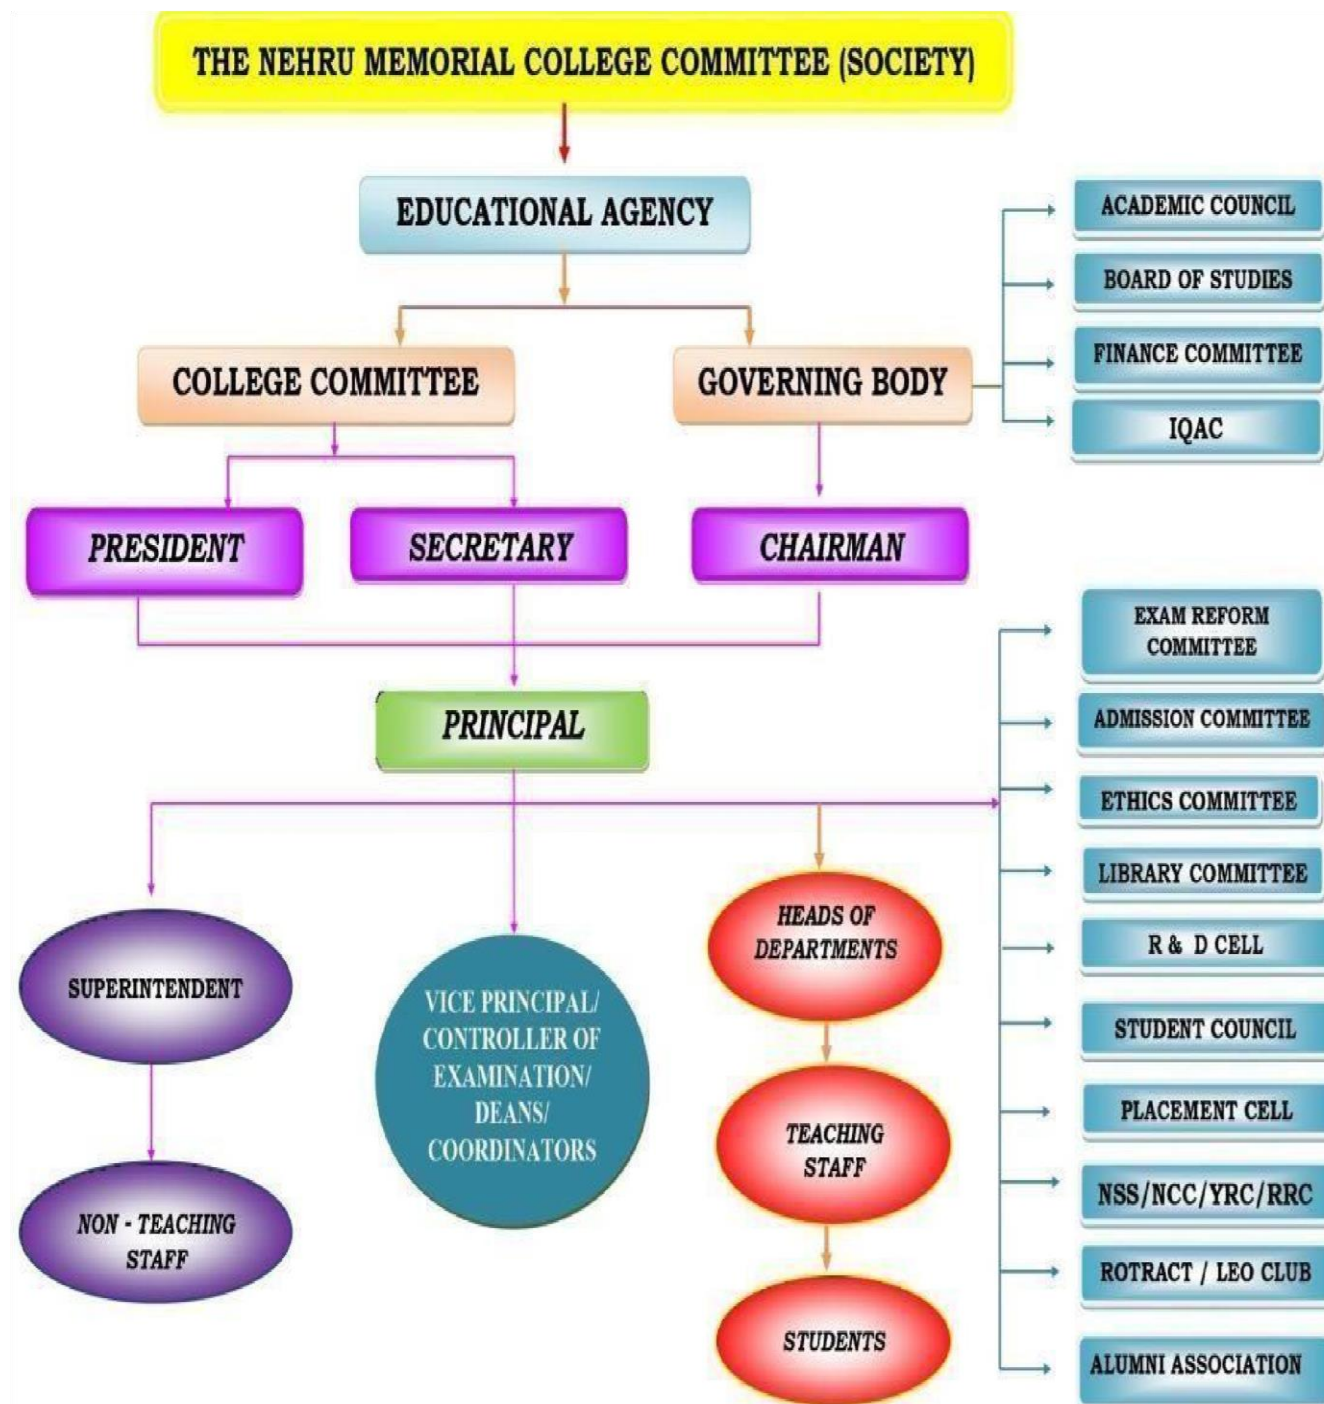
THE NEHRU MEMORIAL COLLEGE COMMITTEE (SOCIETY)

EDUCATIONAL AGENCY

ACADEMIC COUNCIL

BOARD OF STUDIES

FINANCE COMMITTEE

IQAC

COLLEGE COMMITTEE

GOVERNING BODY

PRESIDENT

SECRETARY

CHAIRMAN

EXAM REFORM COMMITTEE

ADMISSION COMMITTEE

PRINCIPAL

ETHICS COMMITTEE

LIBRARY COMMITTEE

R & D CELL

STUDENT COUNCIL

PLACEMENT CELL

NSS/NCC/YRC/RRC

ROTRACT / LEO CLUB

ALUMNI ASSOCIATION

SUPERINTENDENT

NON - TEACHING STAFF

VICE PRINCIPAL/ CONTROLLER OF EXAMINATION/ DEANS/ COORDINATORS

HEADS OF DEPARTMENTS

TEACHING STAFF

STUDENTS